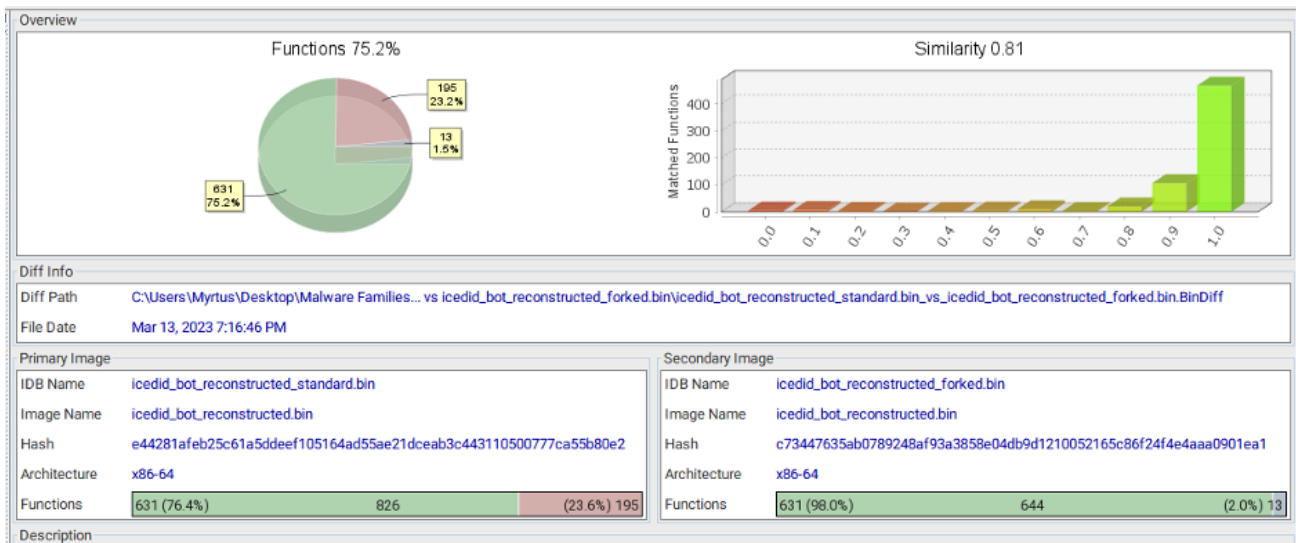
Overview

Functions 75.2%

195
23.2%

13
1.5%

631
75.2%

Similarity 0.81

Matched Functions

400
300
200
100
0

0.0
0.1
0.2
0.3
0.4
0.5
0.6
0.7
0.8
0.9
1.0

Diff Info

| Diff Path | C:\Users\Myrtus\Desktop\Malware Families... vs icedid_bot_reconstructed_forked.bin\icedid_bot_reconstructed_standard.bin_vs_icedid_bot_reconstructed_forked.bin.BinDiff |
|---|---|
| File Date | Mar 13, 2023 7:16:46 PM |

Primary Image

| IDB Name | icedid_bot_reconstructed_standard.bin |
|---|---|
| Image Name | icedid_bot_reconstructed.bin |
| Hash | e44281afeb25c61a5ddeef105164ad55ae21dceab3c443110500777ca55b80e2 |
| Architecture | x86-64 |
| Functions | 631 (76.4%) 826 (23.6%) 195 |

Secondary Image

| IDB Name | icedid_bot_reconstructed_forked.bin |
|---|---|
| Image Name | icedid_bot_reconstructed.bin |
| Hash | c73447635ab0789248af93a3858e04db9d1210052165c86f24f4e4aaa0901ea1 |
| Architecture | x86-64 |
| Functions | 631 (98.0%) 644 (2.0%) 13 |

Description